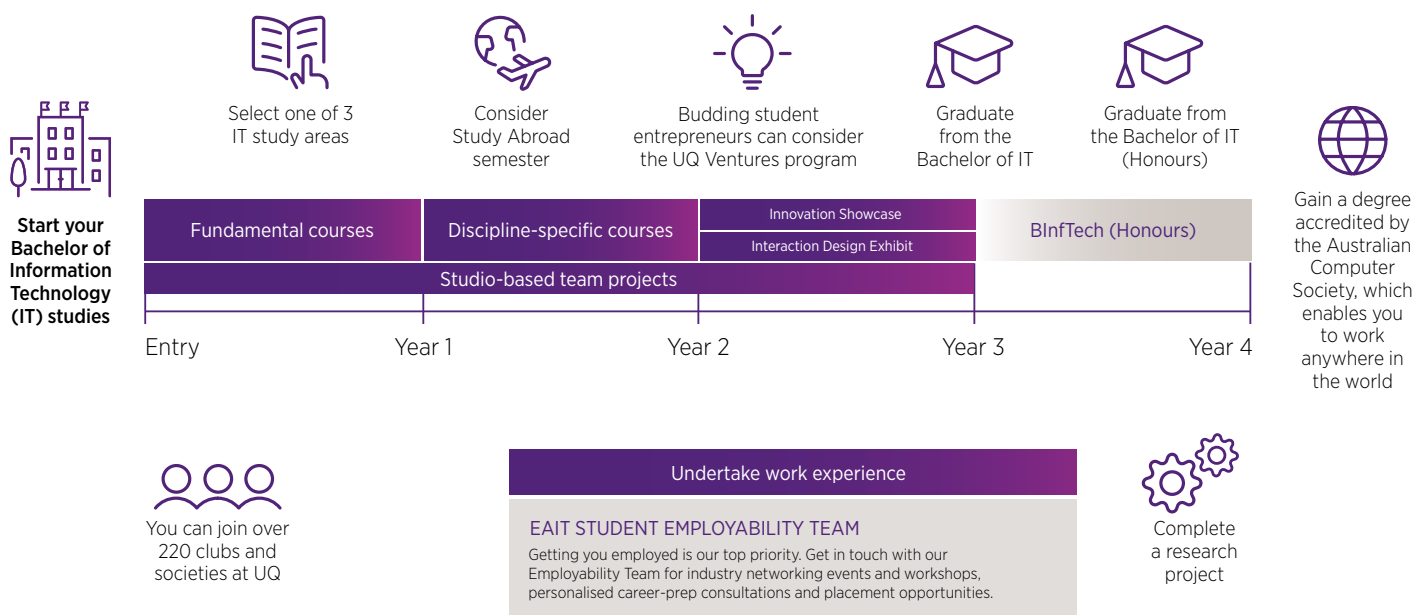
Select one of 3 IT study areas

Consider Study Abroad semester

Budding student entrepreneurs can consider the UQ Ventures program

Graduate from the Bachelor of IT

Graduate from the Bachelor of IT (Honours)

Start your Bachelor of Information Technology (IT) studies

Fundamental courses

Discipline-specific courses

Innovation Showcase

Interaction Design Exhibit

BInfTech (Honours)

Studio-based team projects

Entry

Year 1

Year 2

Year 3

Year 4

Gain a degree accredited by the Australian Computer Society, which enables you to work anywhere in the world

You can join over 220 clubs and societies at UQ

Undertake work experience

EAIT STUDENT EMPLOYABILITY TEAM

Getting you employed is our top priority. Get in touch with our Employability Team for industry networking events and workshops, personalised career-prep consultations and placement opportunities.

Complete a research project